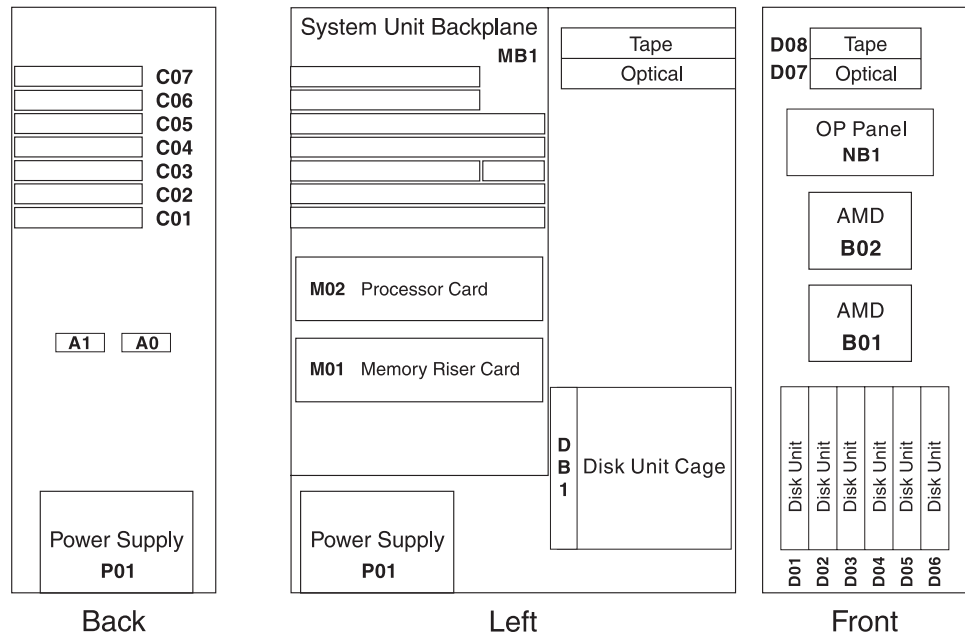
C07
C06
C05
C04
C03
C02
C01

A1 A0

Power Supply
P01

Back

System Unit Backplane
MB1

Tape
Optical

M02 Processor Card

M01 Memory Riser Card

DB1 Disk Unit Cage

Power Supply
P01

Left

D08 Tape
D07 Optical

OP Panel
NB1

AMD
B02

AMD
B01

Disk Unit
Disk Unit
Disk Unit
Disk Unit
Disk Unit
Disk Unit

D01 D02 D03 D04 D05 D06

Front